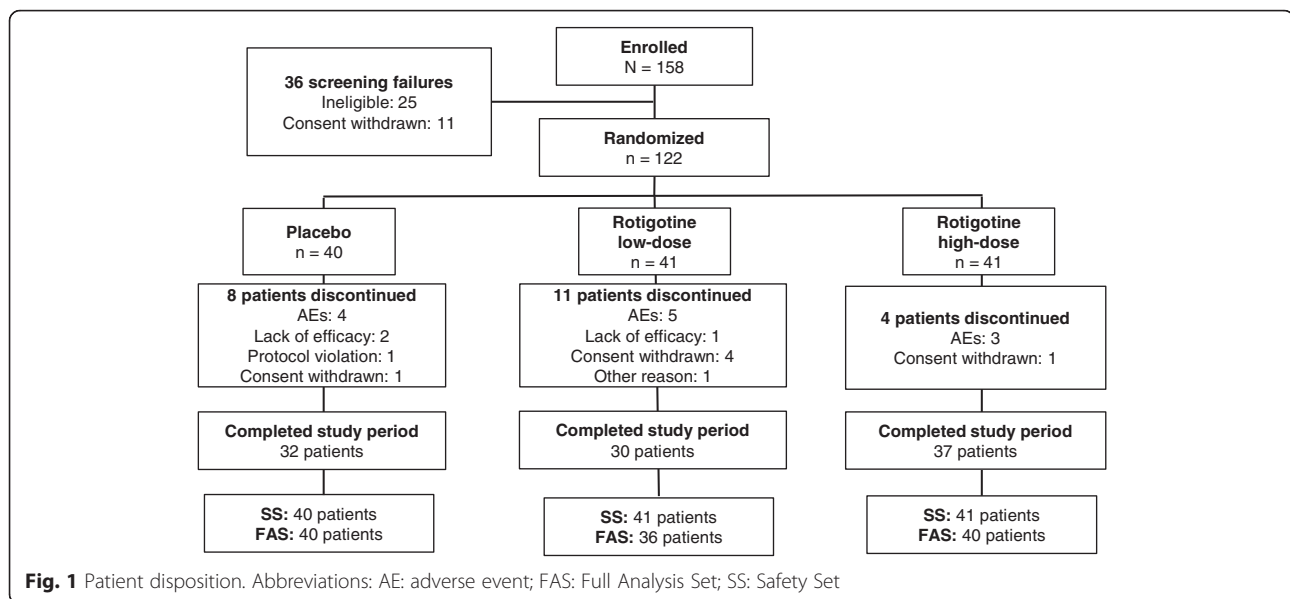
Enrolled
N = 158

36 screening failures
Ineligible: 25
Consent withdrawn: 11

Randomized
n = 122

Placebo
n = 40

Rotigotine
low-dose
n = 41

Rotigotine
high-dose
n = 41

8 patients discontinued
AEs: 4
Lack of efficacy: 2
Protocol violation: 1
Consent withdrawn: 1

11 patients discontinued
AEs: 5
Lack of efficacy: 1
Consent withdrawn: 4
Other reason: 1

4 patients discontinued
AEs: 3
Consent withdrawn: 1

Completed study period
32 patients

Completed study period
30 patients

Completed study period
37 patients

SS: 40 patients
FAS: 40 patients

SS: 41 patients
FAS: 36 patients

SS: 41 patients
FAS: 40 patients

Fig. 1 Patient disposition. Abbreviations: AE: adverse event; FAS: Full Analysis Set; SS: Safety Set